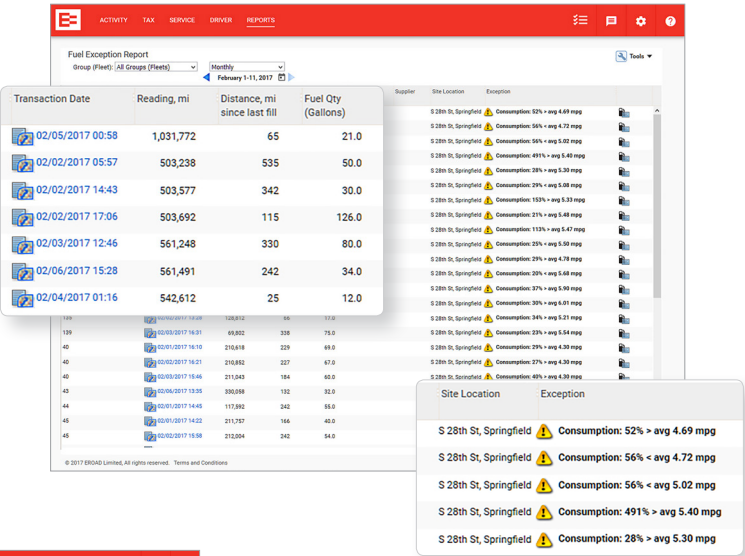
ACTIVITY TAX SERVICE DRIVER REPORTS

Fuel Exception Report

Group (Fleet): All Groups (Fleets)

Monthly

February 1-11, 2017

Tools

Supplier Site Location Exception

| Transaction Date | Reading, mi | Distance, mi since last fill | Fuel Qty (Gallons) |
|---|---|---|---|
| 02/05/2017 00:58 | 1,031,772 | 65 | 21.0 |
| 02/02/2017 05:57 | 503,238 | 535 | 50.0 |
| 02/02/2017 14:43 | 503,577 | 342 | 30.0 |
| 02/02/2017 17:06 | 503,692 | 115 | 126.0 |
| 02/03/2017 12:46 | 561,248 | 330 | 80.0 |
| 02/06/2017 15:28 | 561,491 | 242 | 34.0 |
| 02/04/2017 01:16 | 542,612 | 25 | 12.0 |

S 28th St, Springfield Consumption: 52% > avg 4.69 mpg
S 28th St, Springfield Consumption: 56% < avg 4.72 mpg
S 28th St, Springfield Consumption: 56% < avg 5.02 mpg
S 28th St, Springfield Consumption: 491% > avg 5.40 mpg
S 28th St, Springfield Consumption: 28% > avg 5.30 mpg
S 28th St, Springfield Consumption: 29% < avg 5.08 mpg
S 28th St, Springfield Consumption: 153% > avg 5.33 mpg
S 28th St, Springfield Consumption: 21% > avg 5.48 mpg
S 28th St, Springfield Consumption: 113% > avg 5.47 mpg
S 28th St, Springfield Consumption: 25% < avg 5.50 mpg
S 28th St, Springfield Consumption: 29% > avg 4.78 mpg
S 28th St, Springfield Consumption: 20% < avg 5.68 mpg
S 28th St, Springfield Consumption: 37% > avg 5.90 mpg
S 28th St, Springfield Consumption: 30% < avg 6.01 mpg
S 28th St, Springfield Consumption: 34% > avg 5.21 mpg
S 28th St, Springfield Consumption: 23% > avg 5.54 mpg
S 28th St, Springfield Consumption: 29% > avg 4.30 mpg
S 28th St, Springfield Consumption: 27% > avg 4.30 mpg
S 28th St, Springfield Consumption: 40% > avg 4.30 mpg

| | | | | |
|---|---|---|---|---|
| 139 | 02/03/2017 13:28 | 128,812 | 66 | 17.0 |
| 139 | 02/03/2017 16:31 | 69,802 | 338 | 75.0 |
| 40 | 02/01/2017 16:10 | 210,618 | 229 | 69.0 |
| 40 | 02/02/2017 16:21 | 210,852 | 227 | 67.0 |
| 40 | 02/02/2017 15:46 | 211,043 | 184 | 60.0 |
| 43 | 02/06/2017 13:35 | 330,058 | 132 | 32.0 |
| 44 | 02/01/2017 14:45 | 117,592 | 242 | 55.0 |
| 45 | 02/01/2017 14:22 | 211,757 | 166 | 40.0 |
| 45 | 02/02/2017 15:58 | 212,004 | 242 | 54.0 |

© 2017 EROAD Limited, All rights reserved. Terms and Conditions

| Site Location | Exception |
|---|---|
| S 28th St, Springfield | Consumption: 52% > avg 4.69 mpg |
| S 28th St, Springfield | Consumption: 56% < avg 4.72 mpg |
| S 28th St, Springfield | Consumption: 56% < avg 5.02 mpg |
| S 28th St, Springfield | Consumption: 491% > avg 5.40 mpg |
| S 28th St, Springfield | Consumption: 28% > avg 5.30 mpg |